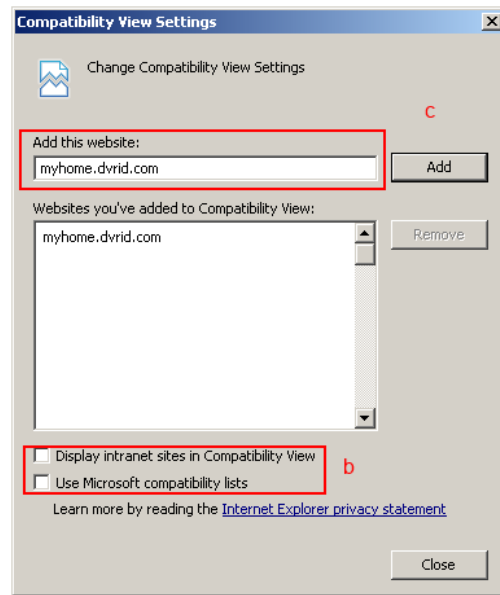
Compatibility View Settings

Change Compatibility View Settings

c

Add this website:

myhome.dvrid.com

Add

Websites you've added to Compatibility View:

myhome.dvrid.com

Remove

Display intranet sites in Compatibility View

Use Microsoft compatibility lists

b

Learn more by reading the Internet Explorer privacy statement

Close